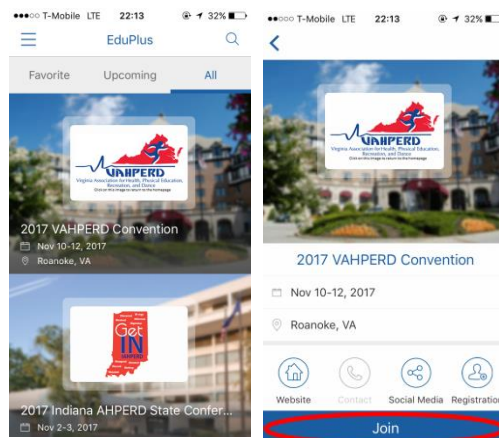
●●○○○ T-Mobile LTE 22:13 32%

EduPlus

Favorite Upcoming All

VAHPERD
Virginia Association for Health, Physical Education, Recreation, and Dance
Click on this image to return to the homepage

2017 VAHPERD Convention
Nov 10-12, 2017
Roanoke, VA

Get IN
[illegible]

2017 Indiana AHPERD State Confer...
Nov 2-3, 2017

●●○○○ T-Mobile LTE 22:13 32%

VAHPERD
Virginia Association for Health, Physical Education, Recreation, and Dance
Click on this image to return to the homepage

2017 VAHPERD Convention

Nov 10-12, 2017

Roanoke, VA

Website Contact Social Media Registration

Join